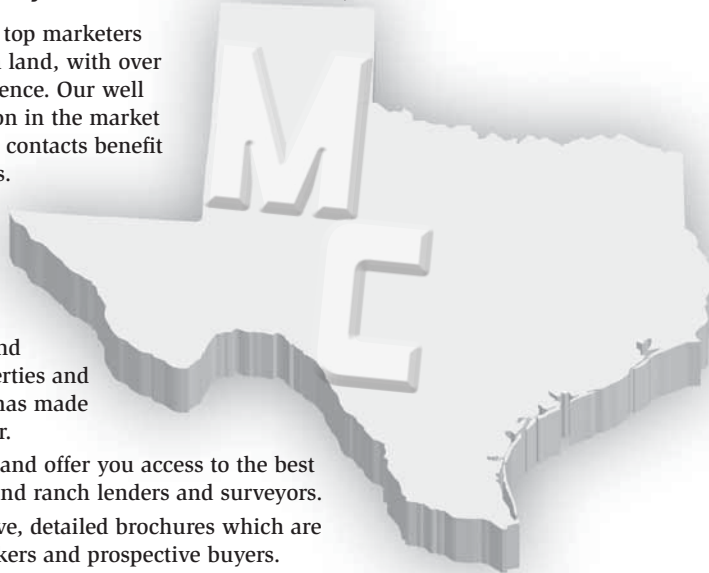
top marketers land, with over ence. Our well on in the market contacts benefit s.

M

C

nd erties and has made r.

and offer you access to the best nd ranch lenders and surveyors.

ve, detailed brochures which are kers and prospective buyers.